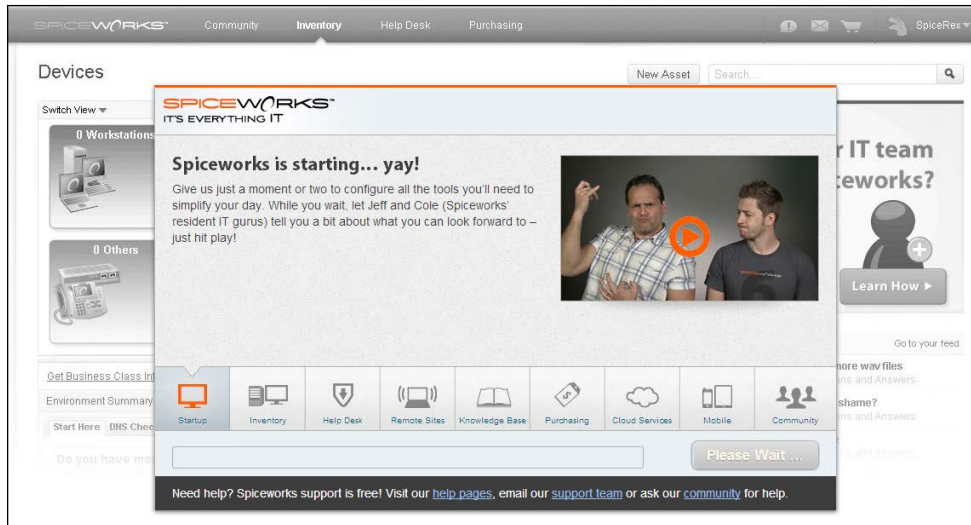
SPICEWORKS Community Inventory Help Desk Purchasing SpiceRex

Devices

New Asset Search...

Switch View

0 Workstations

0 Others

Get Business Class In

Environment Summary

Start Here DNS Chec

Do you have mo

SPICEWORKS
IT'S EVERYTHING IT

Spiceworks is starting... yay!

Give us just a moment or two to configure all the tools you'll need to simplify your day. While you wait, let Jeff and Cole (Spiceworks' resident IT gurus) tell you a bit about what you can look forward to – just hit play!

r IT team
eworks?

Learn How ▸

Go to your feed

nore wav files
ns and Answers

shame?
ns and Answers

Startup Inventory Help Desk Remote Sites Knowledge Base Purchasing Cloud Services Mobile Community

Please Wait ...

Need help? Spiceworks support is free! Visit our help pages, email our support team or ask our community for help.